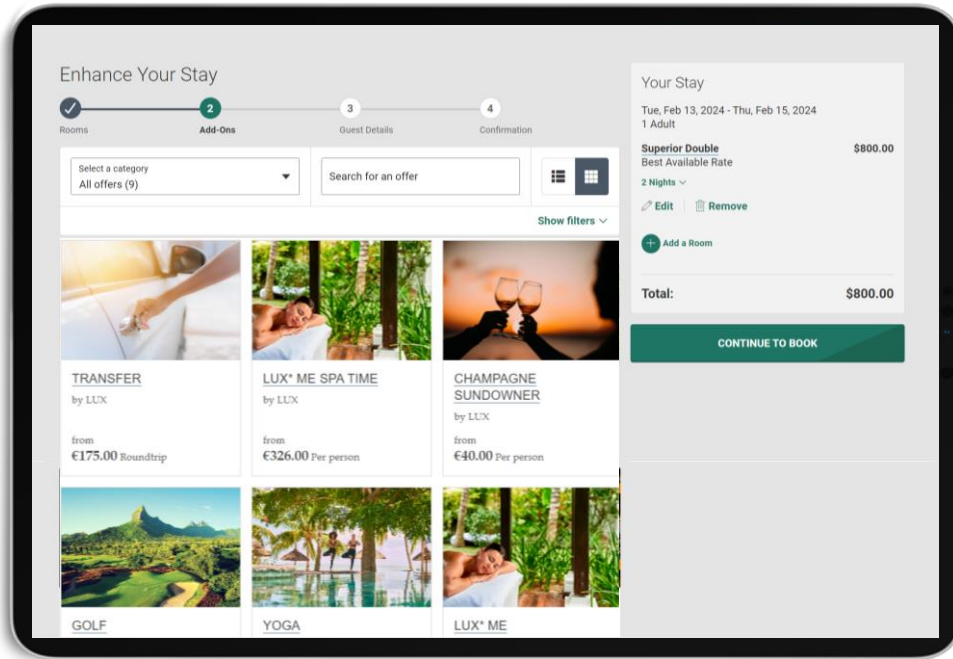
Enhance Your Stay

2
3
4

Rooms
Add-Ons
Guest Details
Confirmation

Select a category
All offers (9)

Search for an offer

Show filters

TRANSFER
by LUX
from
€175.00 Roundtrip

LUX* ME SPA TIME
by LUX
from
€326.00 Per person

CHAMPAGNE SUNDOWNER
by LUX
from
€40.00 Per person

GOLF

YOGA

LUX* ME

Your Stay
Tue, Feb 13, 2024 - Thu, Feb 15, 2024
1 Adult

Superior Double
Best Available Rate
$800.00

2 Nights

Edit
Remove

Add a Room

Total:
$800.00

CONTINUE TO BOOK